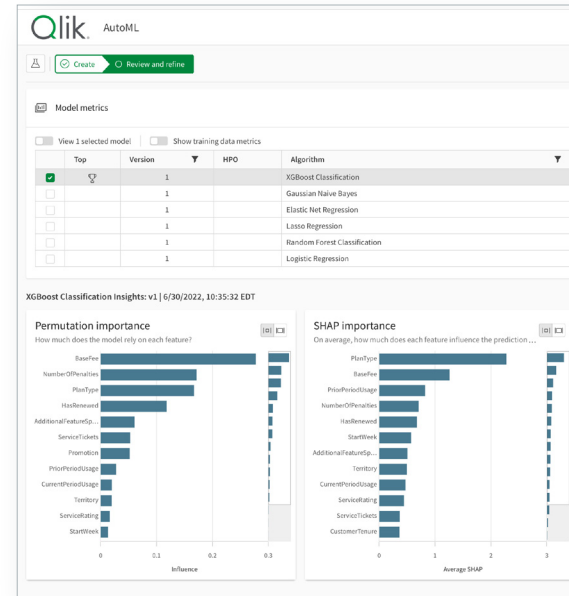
Qlik AutoML

Create   Review and refine

Model metrics

View 1 selected model   Show training data metrics

| | Top | Version | HPO | Algorithm |
|---|---|---|---|---|
| ✓ | | 1 | | XGBoost Classification |
| | | 1 | | Gaussian Naive Bayes |
| | | 1 | | Elastic Net Regression |
| | | 1 | | Lasso Regression |
| | | 1 | | Random Forest Classification |
| | | 1 | | Logistic Regression |

XGBoost Classification Insights: v1 | 6/30/2022, 10:35:32 EDT

Permutation importance
How much does the model rely on each feature?

BaseFee
NumberOfPenalties
PlanType
HasRenewed
AdditionalFeatureSp...
ServiceTickets
Promotion
PriorPeriodUsage
CurrentPeriodUsage
Territory
ServiceRating
StartWeek

0   0.1   0.2   0.3
Influence

SHAP importance
On average, how much does each feature influence the prediction ...

PlanType
BaseFee
PriorPeriodUsage
NumberOfPenalties
HasRenewed
StartWeek
AdditionalFeatureSp...
Territory
CurrentPeriodUsage
ServiceRating
ServiceTickets
CustomerTenure

0   1   2   3
Average SHAP